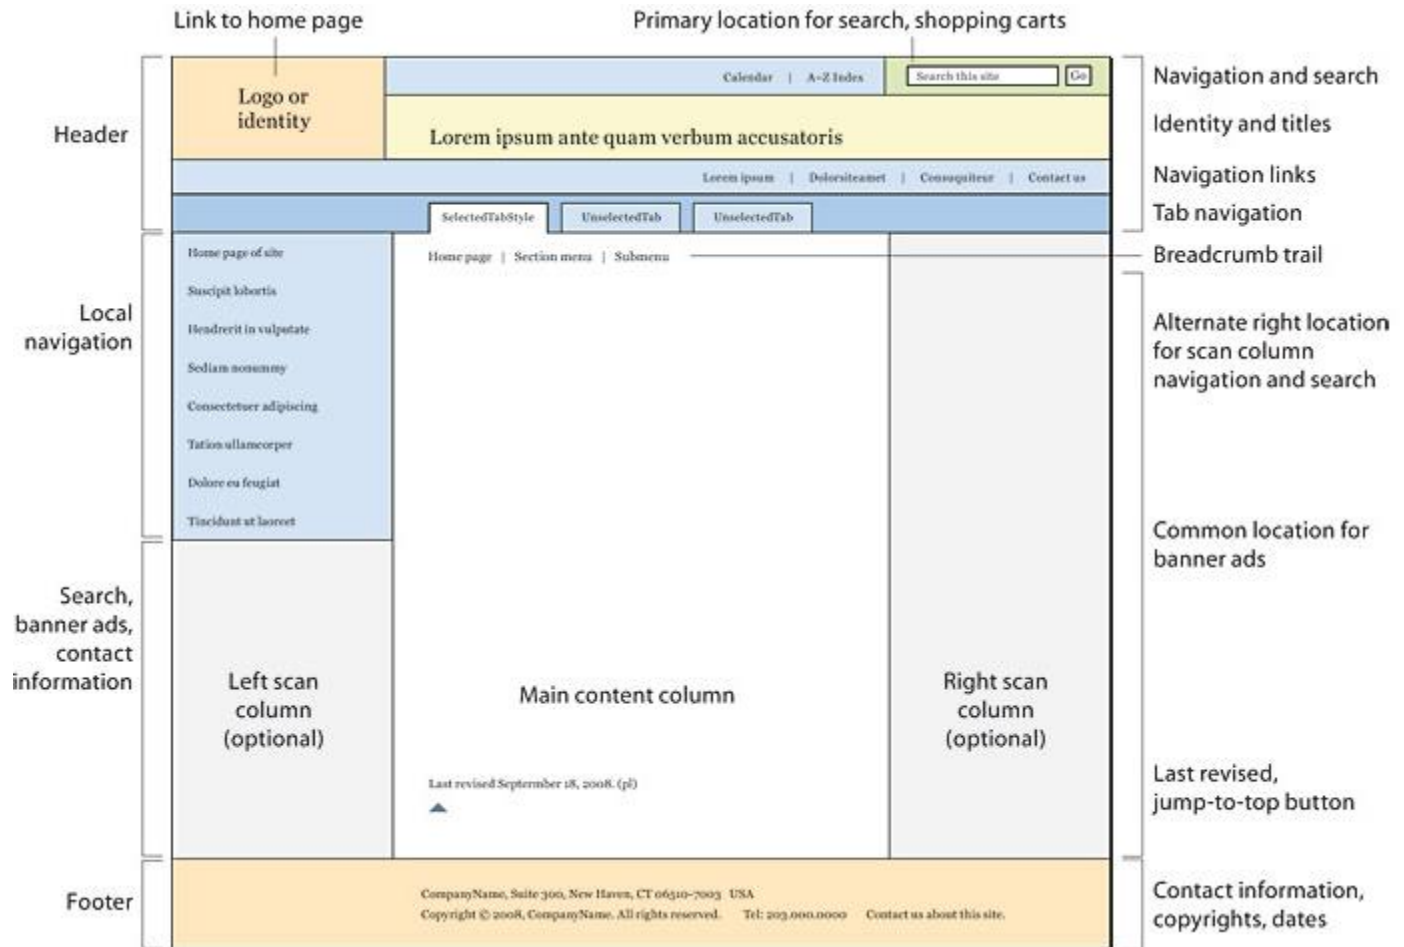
Link to home page

Primary location for search, shopping carts

Header

Logo or identity

Calendar | A–Z Index

Search this site Go

Navigation and search

Lorem ipsum ante quam verbum accusatoris

Identity and titles

Lorem ipsum | Dolorsiteamet | Consequiteur | Contact us

Navigation links

SelectedTabStyle UnselectedTab UnselectedTab

Tab navigation

Home page | Section menu | Submenu

Breadcrumb trail

Local navigation

Home page of site

Suscipit lobortis

Hendrerit in vulputate

Sediam nonummy

Consectetuer adipiscing

Tation ullamcorper

Dolore eu feugiat

Tincidunt ut laoreet

Alternate right location for scan column navigation and search

Common location for banner ads

Search, banner ads, contact information

Left scan column (optional)

Main content column

Right scan column (optional)

Last revised September 18, 2008. (pl)

Last revised, jump-to-top button

Footer

CompanyName, Suite 300, New Haven, CT 06510-7003 USA

Copyright © 2008, CompanyName. All rights reserved. Tel: 203.000.0000 Contact us about this site.

Contact information, copyrights, dates